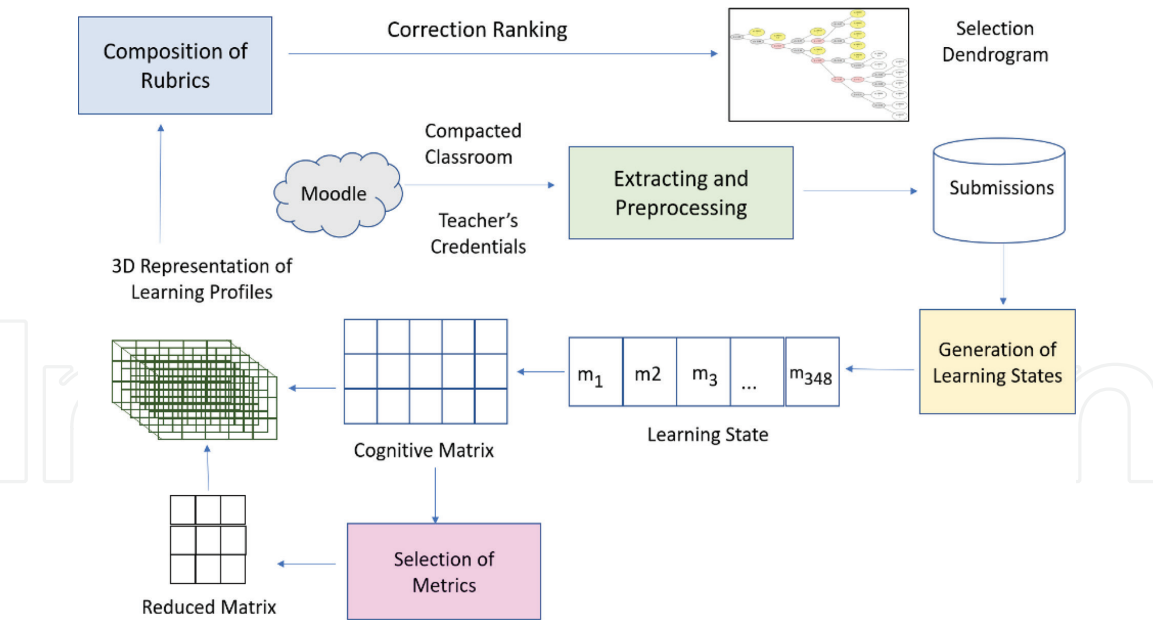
Composition of Rubrics

Correction Ranking

Selection Dendrogram

Compacted Classroom

Moodle

Teacher's Credentials

Extracting and Preprocessing

Submissions

3D Representation of Learning Profiles

$m_1$ | m2 | $m_3$ | ... | $m_{348}$

Generation of Learning States

Learning State

Cognitive Matrix

Selection of Metrics

Reduced Matrix